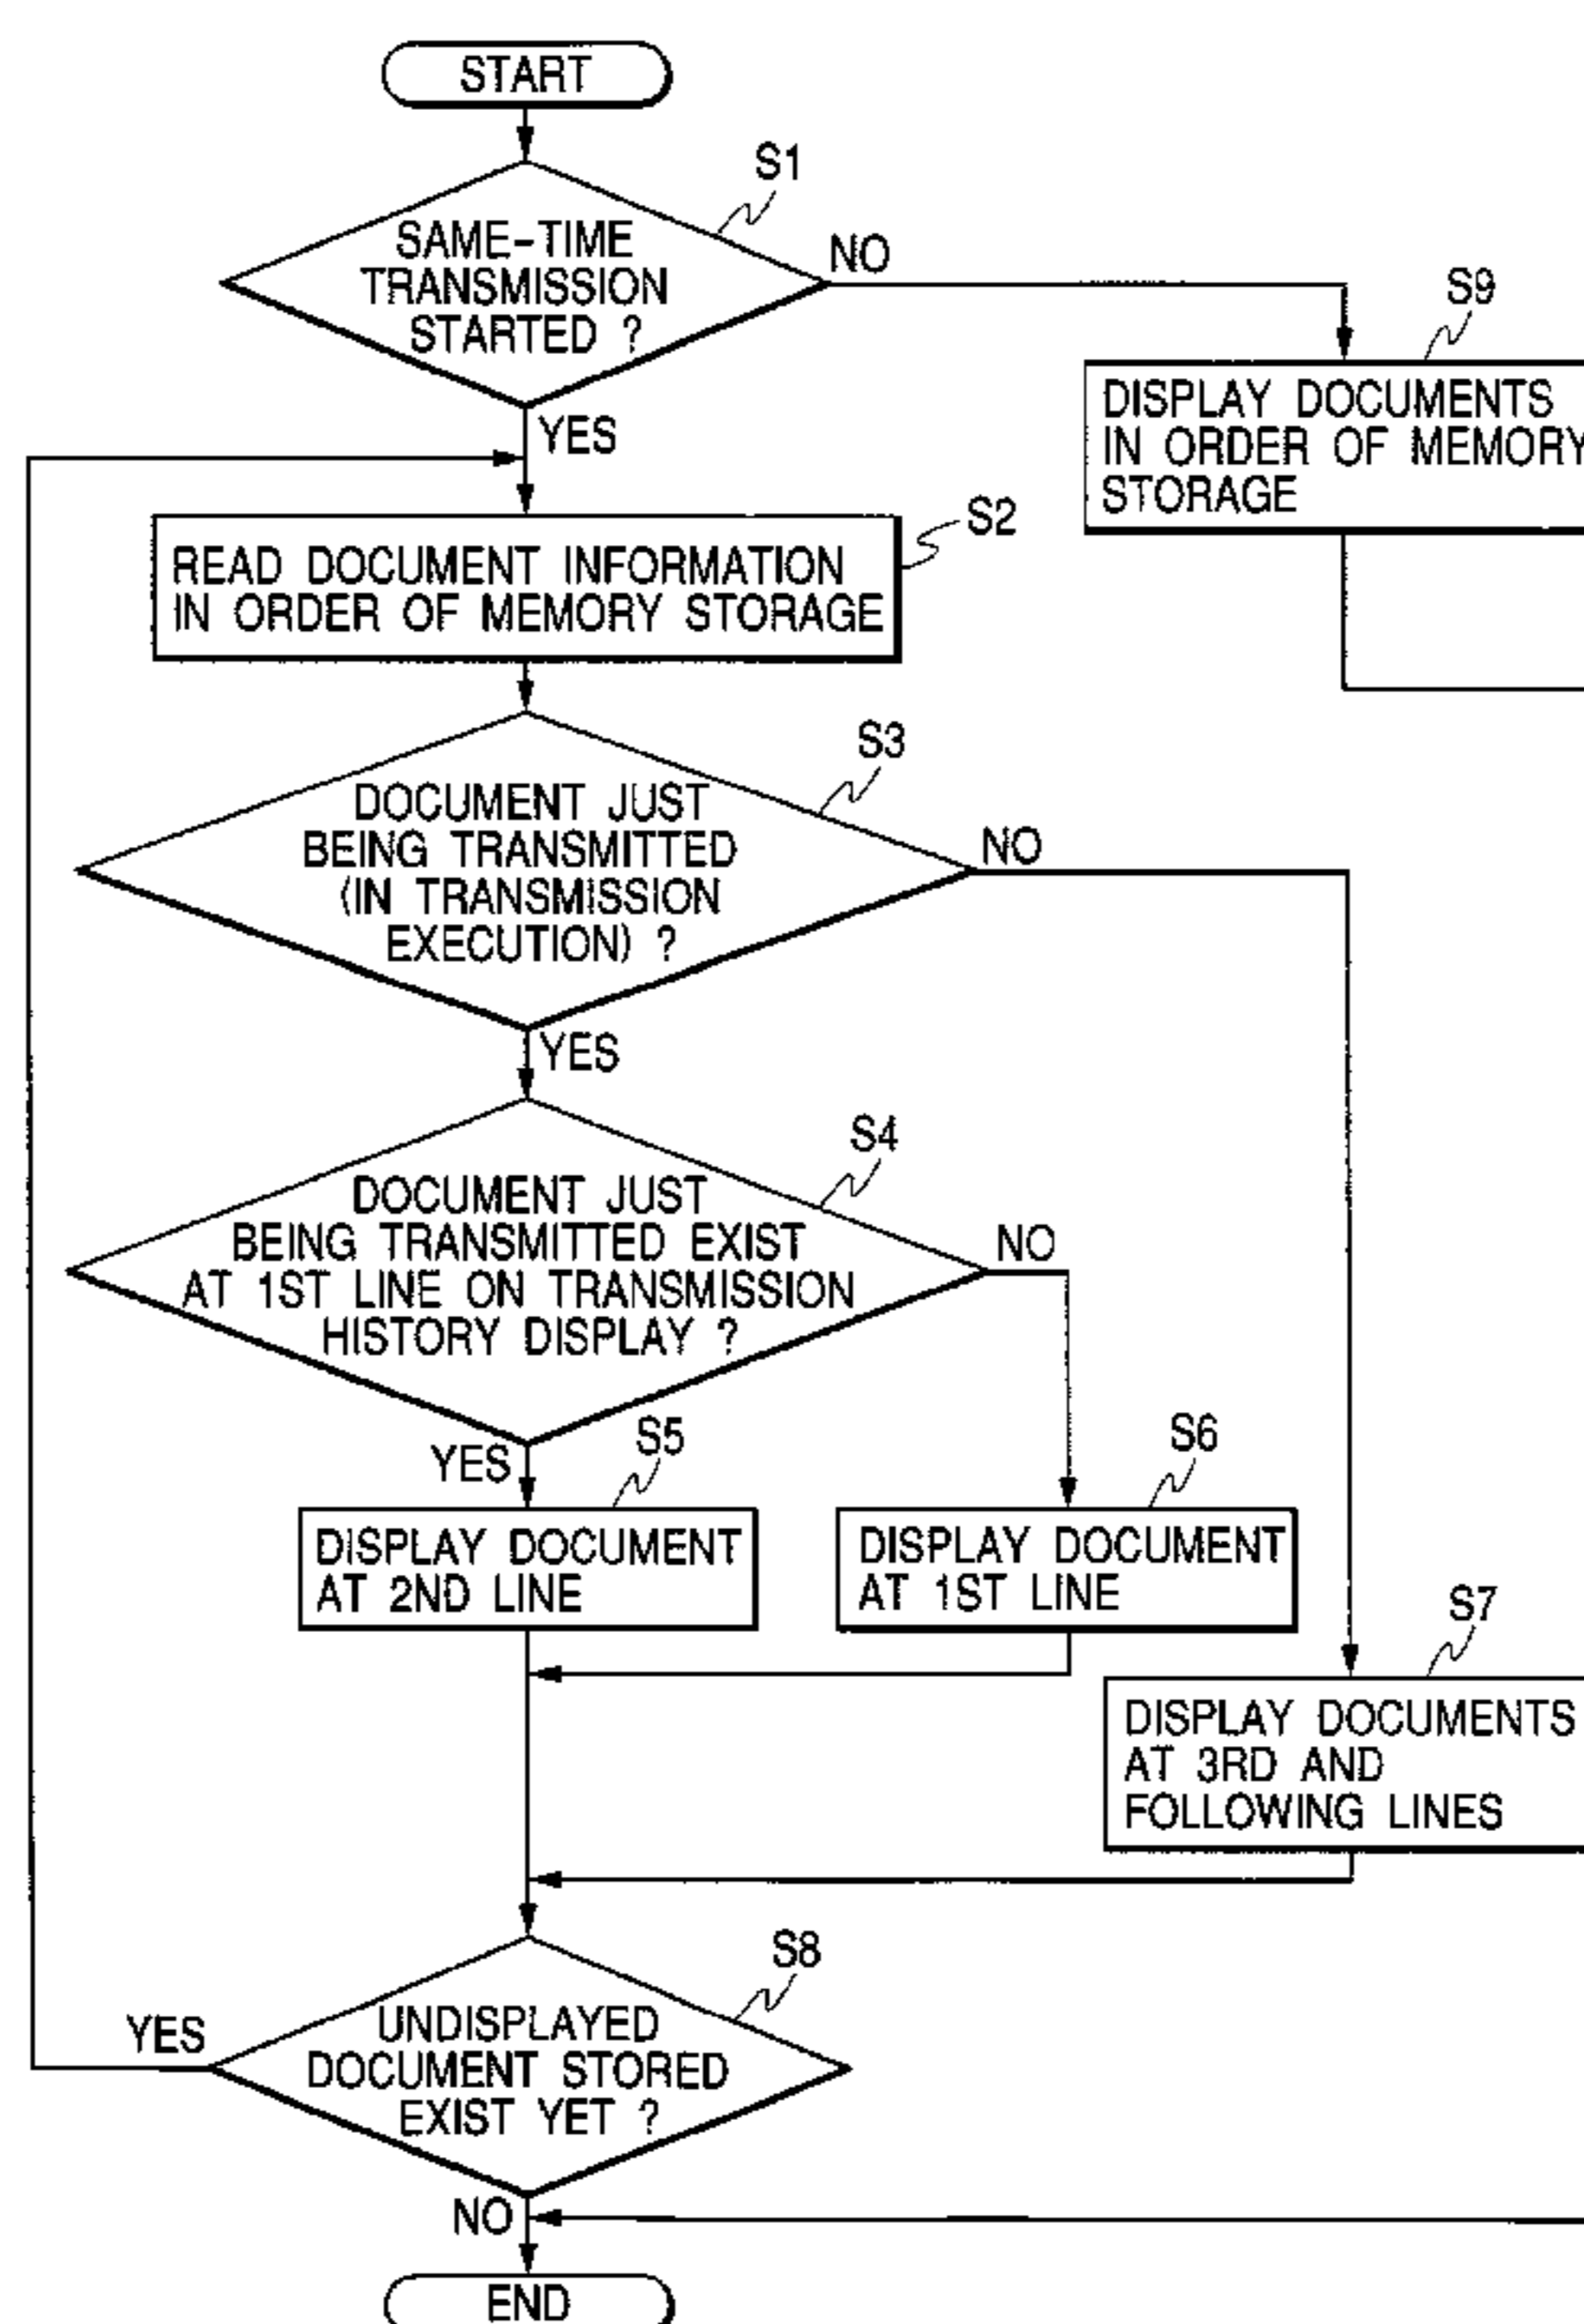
START

S1
SAME-TIME TRANSMISSION STARTED ?
NO
YES

S9
DISPLAY DOCUMENTS IN ORDER OF MEMORY STORAGE

S2
READ DOCUMENT INFORMATION IN ORDER OF MEMORY STORAGE

S3
DOCUMENT JUST BEING TRANSMITTED (IN TRANSMISSION EXECUTION) ?
NO
YES

S4
DOCUMENT JUST BEING TRANSMITTED EXIST AT 1ST LINE ON TRANSMISSION HISTORY DISPLAY ?
NO
YES

S5
DISPLAY DOCUMENT AT 2ND LINE

S6
DISPLAY DOCUMENT AT 1ST LINE

S7
DISPLAY DOCUMENTS AT 3RD AND FOLLOWING LINES

S8
UNDISPLAYED DOCUMENT STORED EXIST YET ?
YES
NO

END